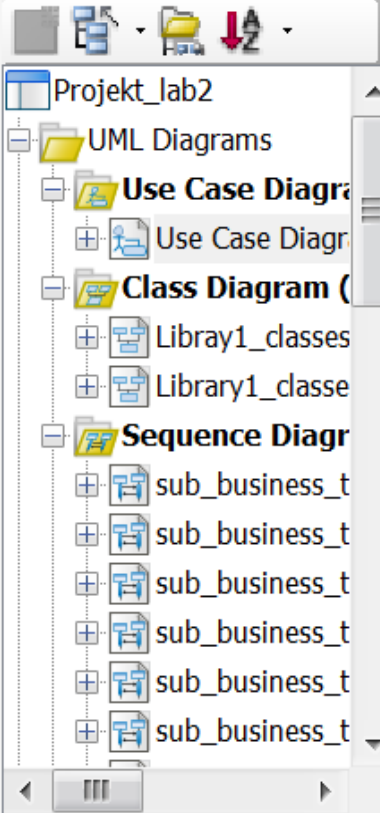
Projekt_lab2
UML Diagrams
Use Case Diagra
Use Case Diagra
Class Diagram (
Libray1_classes
Library1_classe
Sequence Diagr
sub_business_t
sub_business_t
sub_business_t
sub_business_t
sub_business_t
sub_business_t